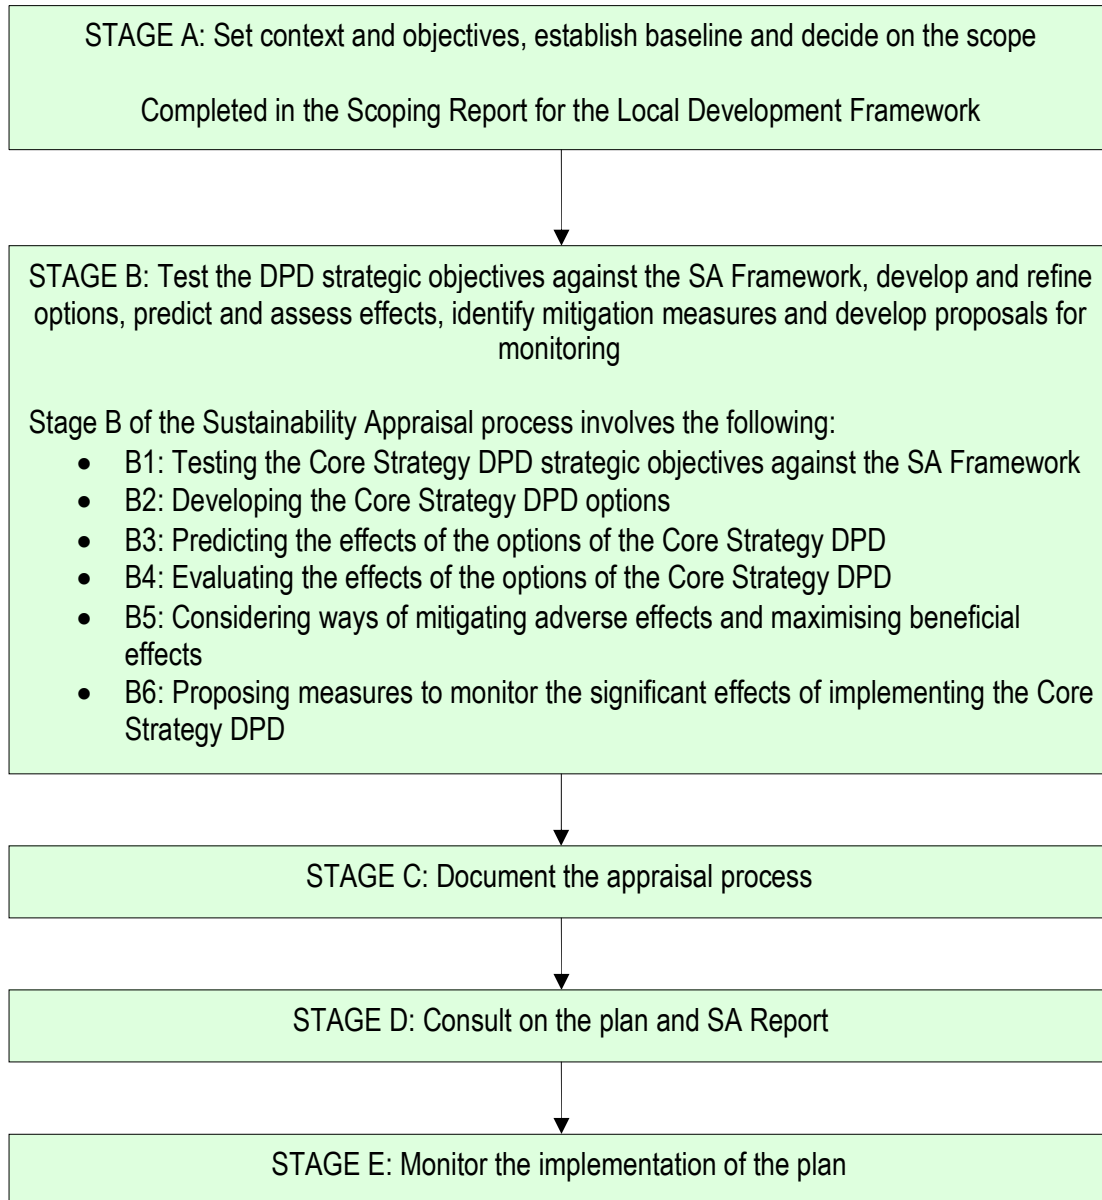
STAGE A: Set context and objectives, establish baseline and decide on the scope

Completed in the Scoping Report for the Local Development Framework

STAGE B: Test the DPD strategic objectives against the SA Framework, develop and refine options, predict and assess effects, identify mitigation measures and develop proposals for monitoring

Stage B of the Sustainability Appraisal process involves the following:
- B1: Testing the Core Strategy DPD strategic objectives against the SA Framework
- B2: Developing the Core Strategy DPD options
- B3: Predicting the effects of the options of the Core Strategy DPD
- B4: Evaluating the effects of the options of the Core Strategy DPD
- B5: Considering ways of mitigating adverse effects and maximising beneficial effects
- B6: Proposing measures to monitor the significant effects of implementing the Core Strategy DPD

STAGE C: Document the appraisal process

STAGE D: Consult on the plan and SA Report

STAGE E: Monitor the implementation of the plan